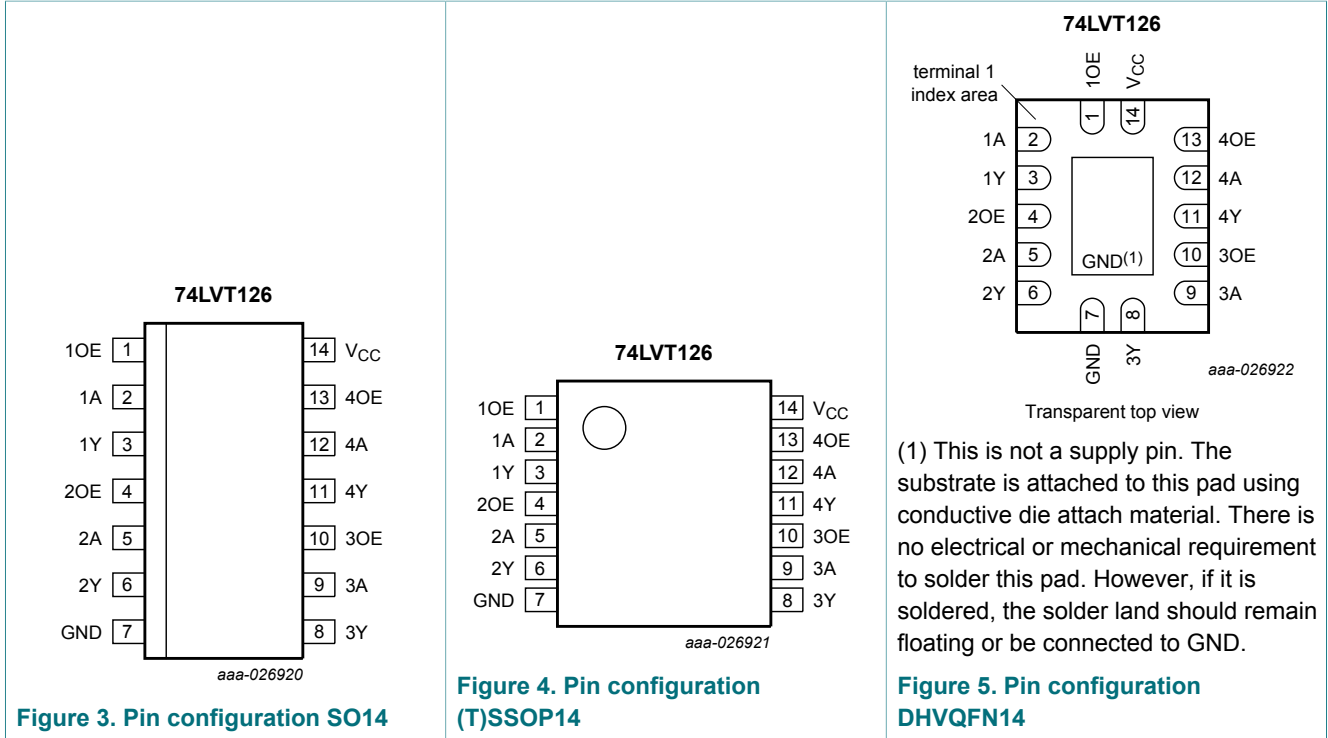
74LVT126

| | | | |
|---|---|---|---|
| 1OE | 1 | 14 | $V_{CC}$ |
| 1A | 2 | 13 | 4OE |
| 1Y | 3 | 12 | 4A |
| 2OE | 4 | 11 | 4Y |
| 2A | 5 | 10 | 3OE |
| 2Y | 6 | 9 | 3A |
| GND | 7 | 8 | 3Y |

aaa-026920

Figure 3. Pin configuration SO14

74LVT126

| | | | |
|---|---|---|---|
| 1OE | 1 | 14 | $V_{CC}$ |
| 1A | 2 | 13 | 4OE |
| 1Y | 3 | 12 | 4A |
| 2OE | 4 | 11 | 4Y |
| 2A | 5 | 10 | 3OE |
| 2Y | 6 | 9 | 3A |
| GND | 7 | 8 | 3Y |

aaa-026921

Figure 4. Pin configuration (T)SSOP14

74LVT126

terminal 1 index area

1OE 1
$V_{CC}$ 14
1A 2
1Y 3
2OE 4
2A 5
2Y 6
13 4OE
12 4A
11 4Y
10 3OE
9 3A
GND(1)
GND 7
3Y 8

aaa-026922

Transparent top view

(1) This is not a supply pin. The substrate is attached to this pad using conductive die attach material. There is no electrical or mechanical requirement to solder this pad. However, if it is soldered, the solder land should remain floating or be connected to GND.

Figure 5. Pin configuration DHVQFN14